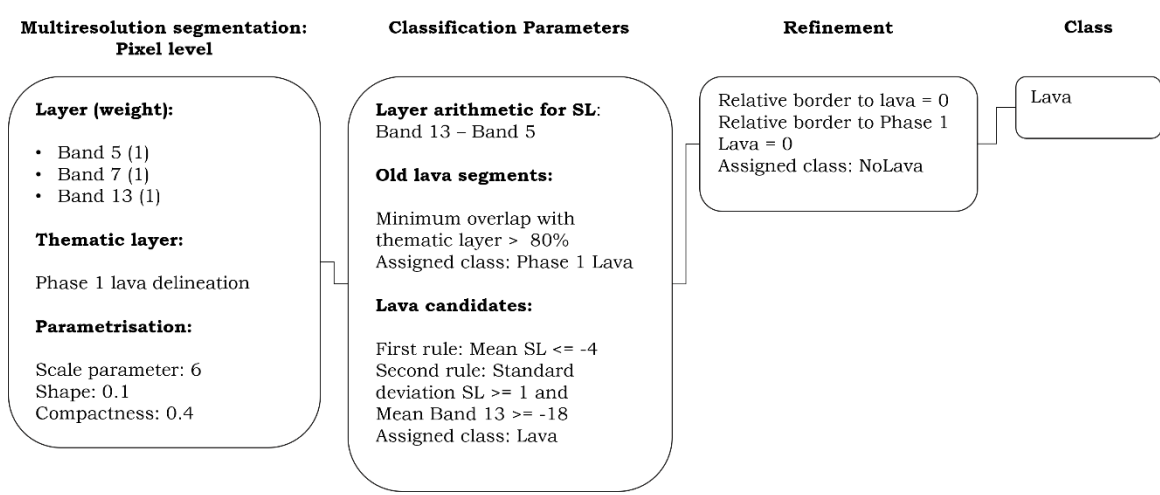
**Multiresolution segmentation: Pixel level**

**Layer (weight):**

- Band 5 (1)
- Band 7 (1)
- Band 13 (1)

**Thematic layer:**

Phase 1 lava delineation

**Parametrisation:**

Scale parameter: 6
Shape: 0.1
Compactness: 0.4

**Classification Parameters**

**Layer arithmetic for SL**:
Band 13 – Band 5

**Old lava segments:**

Minimum overlap with thematic layer > 80%
Assigned class: Phase 1 Lava

**Lava candidates:**

First rule: Mean SL <= -4
Second rule: Standard deviation SL >= 1 and Mean Band 13 >= -18
Assigned class: Lava

**Refinement**

Relative border to lava = 0
Relative border to Phase 1 Lava = 0
Assigned class: NoLava

**Class**

Lava